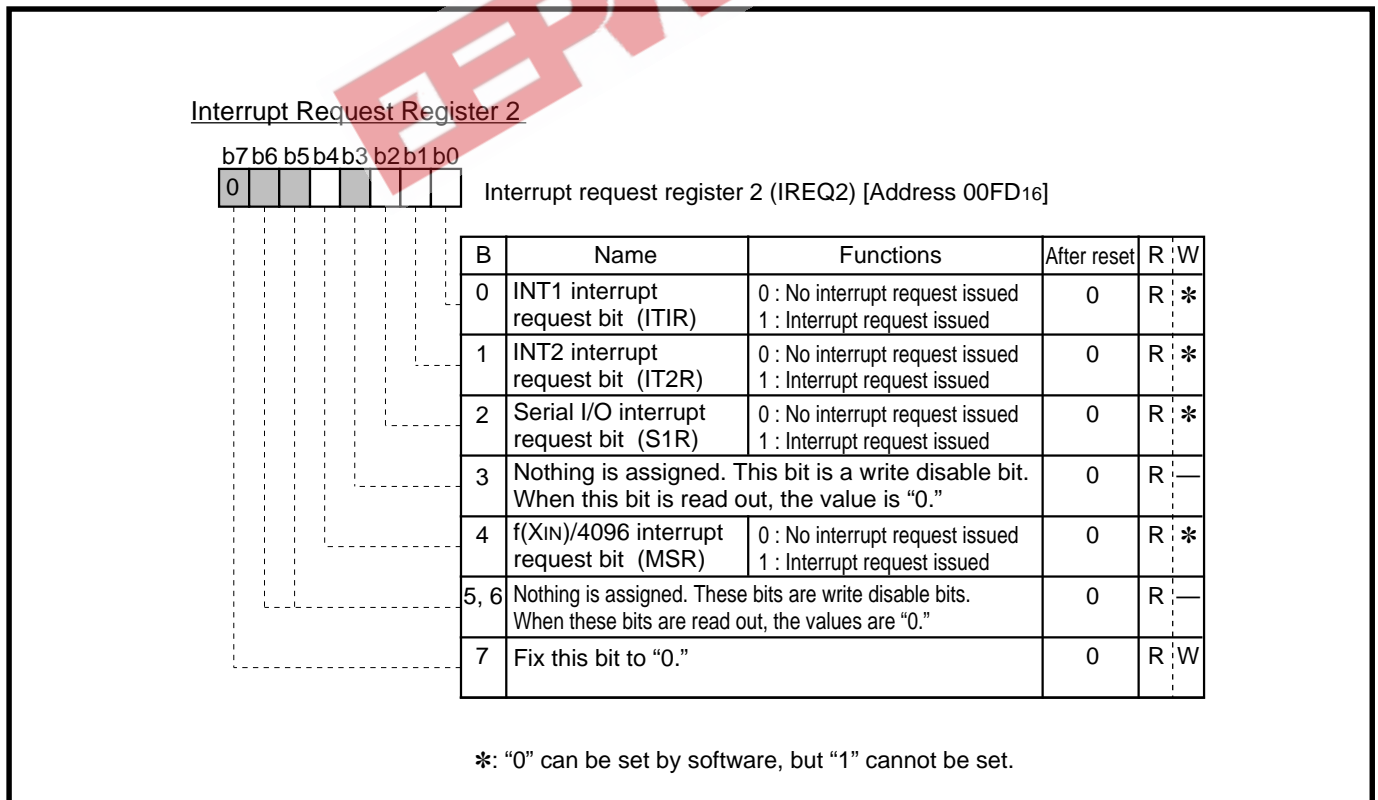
Interrupt Request Register 2

b7 b6 b5 b4 b3 b2 b1 b0

0

Interrupt request register 2 (IREQ2) [Address 00FD$_{16}$]

| B | Name | Functions | After reset | R | W |
|---|---|---|---|---|---|
| 0 | INT1 interrupt request bit (ITIR) | 0 : No interrupt request issued<br>1 : Interrupt request issued | 0 | R | ✻ |
| 1 | INT2 interrupt request bit (IT2R) | 0 : No interrupt request issued<br>1 : Interrupt request issued | 0 | R | ✻ |
| 2 | Serial I/O interrupt request bit (S1R) | 0 : No interrupt request issued<br>1 : Interrupt request issued | 0 | R | ✻ |
| 3 | Nothing is assigned. This bit is a write disable bit. When this bit is read out, the value is "0." | | 0 | R | — |
| 4 | f(XIN)/4096 interrupt request bit (MSR) | 0 : No interrupt request issued<br>1 : Interrupt request issued | 0 | R | ✻ |
| 5, 6 | Nothing is assigned. These bits are write disable bits. When these bits are read out, the values are "0." | | 0 | R | — |
| 7 | Fix this bit to "0." | | 0 | R | W |

✻: "0" can be set by software, but "1" cannot be set.